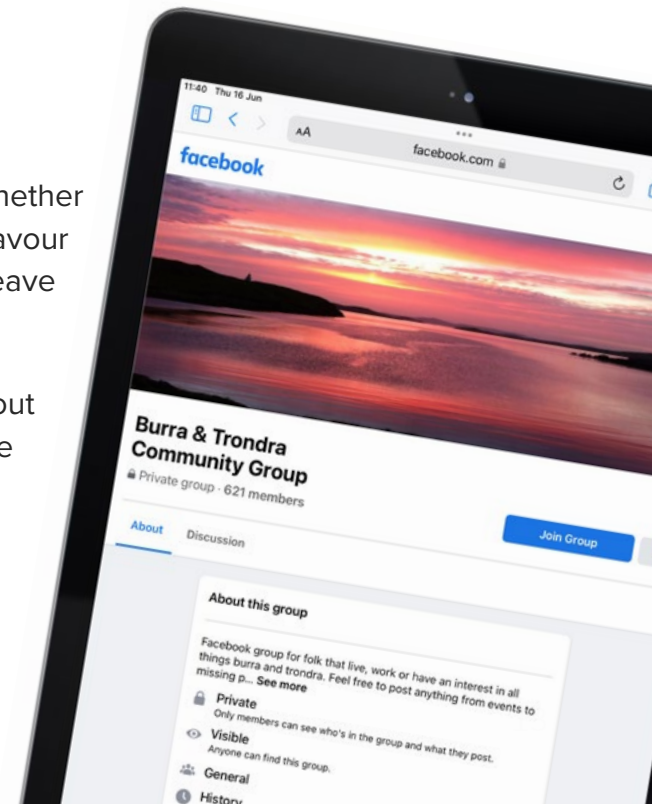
hether
avour
eave

out
e

11:40 Thu 16 Jun

AA

facebook.com

facebook

Burra & Trondra Community Group

Private group · 621 members

About

Discussion

Join Group

About this group

Facebook group for folk that live, work or have an interest in all things burra and trondra. Feel free to post anything from events to missing p... See more

Private

Only members can see who's in the group and what they post.

Visible

Anyone can find this group.

General

History